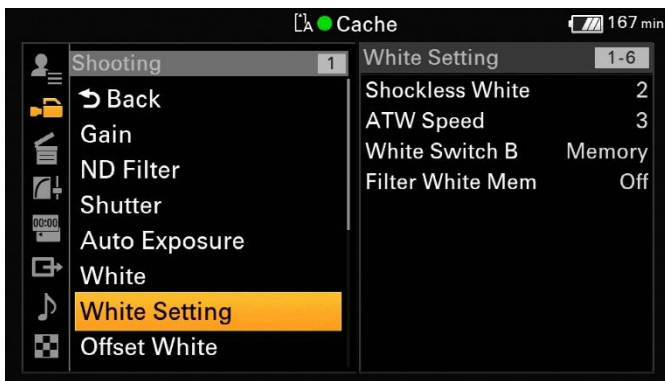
Cache

167 min

Shooting 1

Back
Gain
ND Filter
Shutter
Auto Exposure
White
White Setting
Offset White

White Setting 1-6

| | |
|---|---|
| Shockless White | 2 |
| ATW Speed | 3 |
| White Switch B | Memory |
| Filter White Mem | Off |